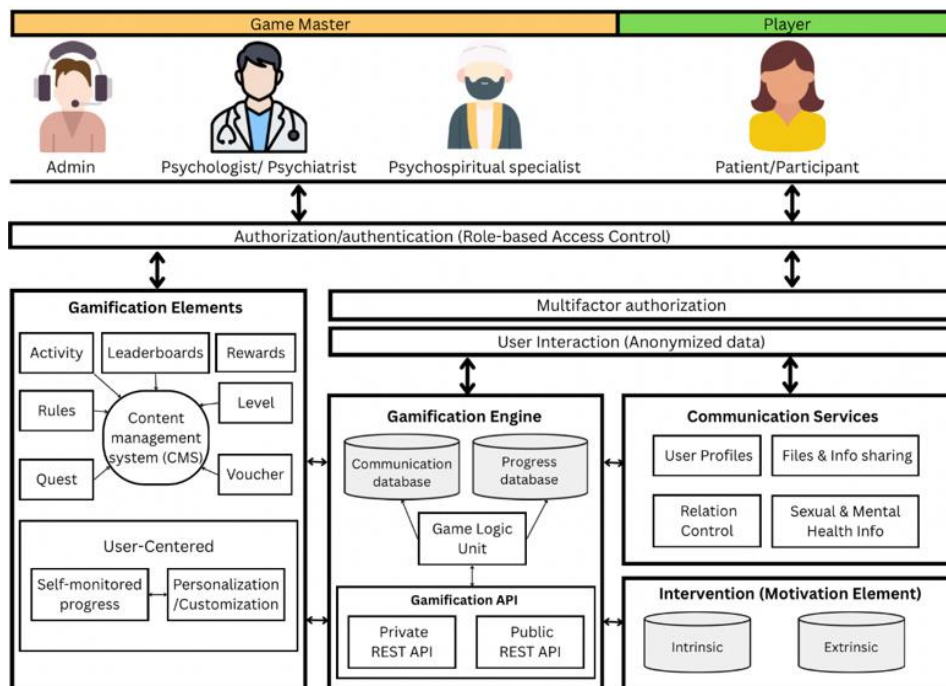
Game Master

Player

Admin

Psychologist/ Psychiatrist

Psychospiritual specialist

Patient/Participant

Authorization/authentication (Role-based Access Control)

Gamification Elements

Activity

Leaderboards

Rewards

Rules

Content management system (CMS)

Level

Quest

Voucher

User-Centered

Self-monitored progress

Personalization /Customization

Multifactor authorization

User Interaction (Anonymized data)

Gamification Engine

Communication database

Progress database

Game Logic Unit

Gamification API

Private REST API

Public REST API

Communication Services

User Profiles

Files & Info sharing

Relation Control

Sexual & Mental Health Info

Intervention (Motivation Element)

Intrinsic

Extrinsic